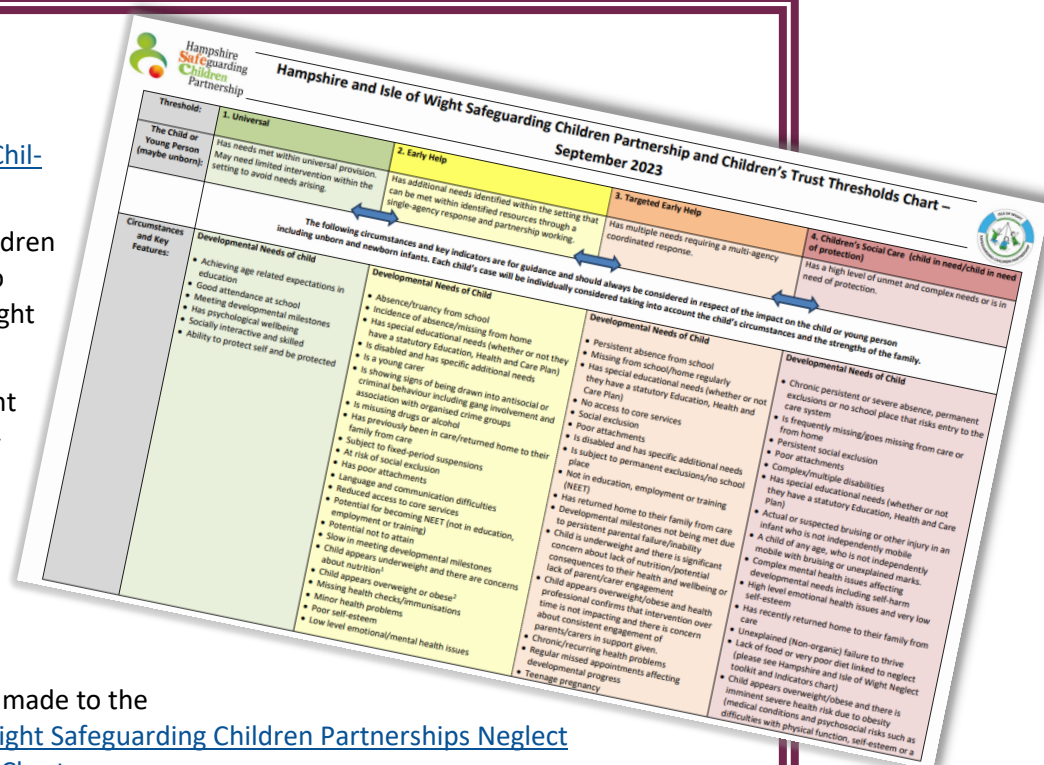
Chil-

dren
o
ght

nt

Hampshire Safeguarding Children Partnership

Hampshire and Isle of Wight Safeguarding Children Partnership and Children's Trust Thresholds Chart – September 2023

| Threshold: | 1. Universal | 2. Early Help | 3. Targeted Early Help | 4. Children's Social Care (child in need/child in need of protection) |
|---|---|---|---|---|
| The Child or Young Person (maybe unborn): | Has needs met within universal provision. May need limited intervention within the setting to avoid needs arising. | Has additional needs identified within the setting that can be met within identified resources through a single-agency response and partnership working. | Has multiple needs requiring a multi-agency coordinated response. | Has a high level of unmet and complex needs or is in need of protection. |

The following circumstances and key indicators are for guidance and should always be considered in respect of the impact on the child or young person including unborn and newborn infants. Each child's case will be individually considered taking into account the child's circumstances and the strengths of the family.

| Circumstances and Key Features: | Developmental Needs of child | Developmental Needs of Child | Developmental Needs of Child | Developmental Needs of Child |
|---|---|---|---|---|
| | • Achieving age related expectations in education • Good attendance at school • Meeting developmental milestones • Has psychological wellbeing • Socially interactive and skilled • Ability to protect self and be protected | • Absence/truancy from school • Incidence of absence/missing from home • Has special educational needs (whether or not they have a statutory Education, Health and Care Plan) • Is disabled and has specific additional needs • Is a young carer • Is showing signs of being drawn into antisocial or criminal behaviour including gang involvement and association with organised crime groups • Is misusing drugs or alcohol • Has previously been in care/returned home to their family from care • Subject to fixed-period suspensions • At risk of social exclusion • Has poor attachments • Language and communication difficulties • Reduced access to core services • Potential for becoming NEET (not in education, employment or training) • Potential not to attain • Slow in meeting developmental milestones • Child appears underweight and there are concerns about nutrition¹ • Child appears overweight or obese² • Missing health checks/immunisations • Minor health problems • Poor self-esteem • Low level emotional/mental health issues | • Persistent absence from school • Missing from school/home regularly • Has special educational needs (whether or not they have a statutory Education, Health and Care Plan) • No access to core services • Social exclusion • Poor attachments • Is disabled and has specific additional needs • Is subject to permanent exclusions/no school place • Not in education, employment or training (NEET) • Has returned home to their family from care • Developmental milestones not being met due to persistent parental failure/inability • Child is underweight and there is significant concern about lack of nutrition/potential consequences to their health and wellbeing or lack of parent/carer engagement • Child appears overweight/obese and health professional confirms that intervention over time is not impacting and there is concern about consistent engagement of parents/carers in support given. • Chronic/recurring health problems • Regular missed appointments affecting developmental progress • Teenage pregnancy | • Chronic persistent or severe absence, permanent exclusions or no school place that risks entry to the care system • Is frequently missing/goes missing from care or from home • Persistent social exclusion • Poor attachments • Complex/multiple disabilities • Has special educational needs (whether or not they have a statutory Education, Health and Care Plan) • Actual or suspected bruising or other injury in an infant who is not independently mobile • A child of any age, who is not independently mobile with bruising or unexplained marks. • Complex mental health issues affecting developmental needs including self-harm • High level emotional health issues and very low self-esteem • Has recently returned home to their family from care • Unexplained (Non-organic) failure to thrive • Lack of food or very poor diet linked to neglect (please see Hampshire and Isle of Wight Neglect toolkit and Indicators chart) • Child appears overweight/obese and there is imminent severe health risk due to obesity (medical conditions and psychosocial risks such as difficulties with physical function, self-esteem or a |

made to the
ight Safeguarding Children Partnerships Neglect